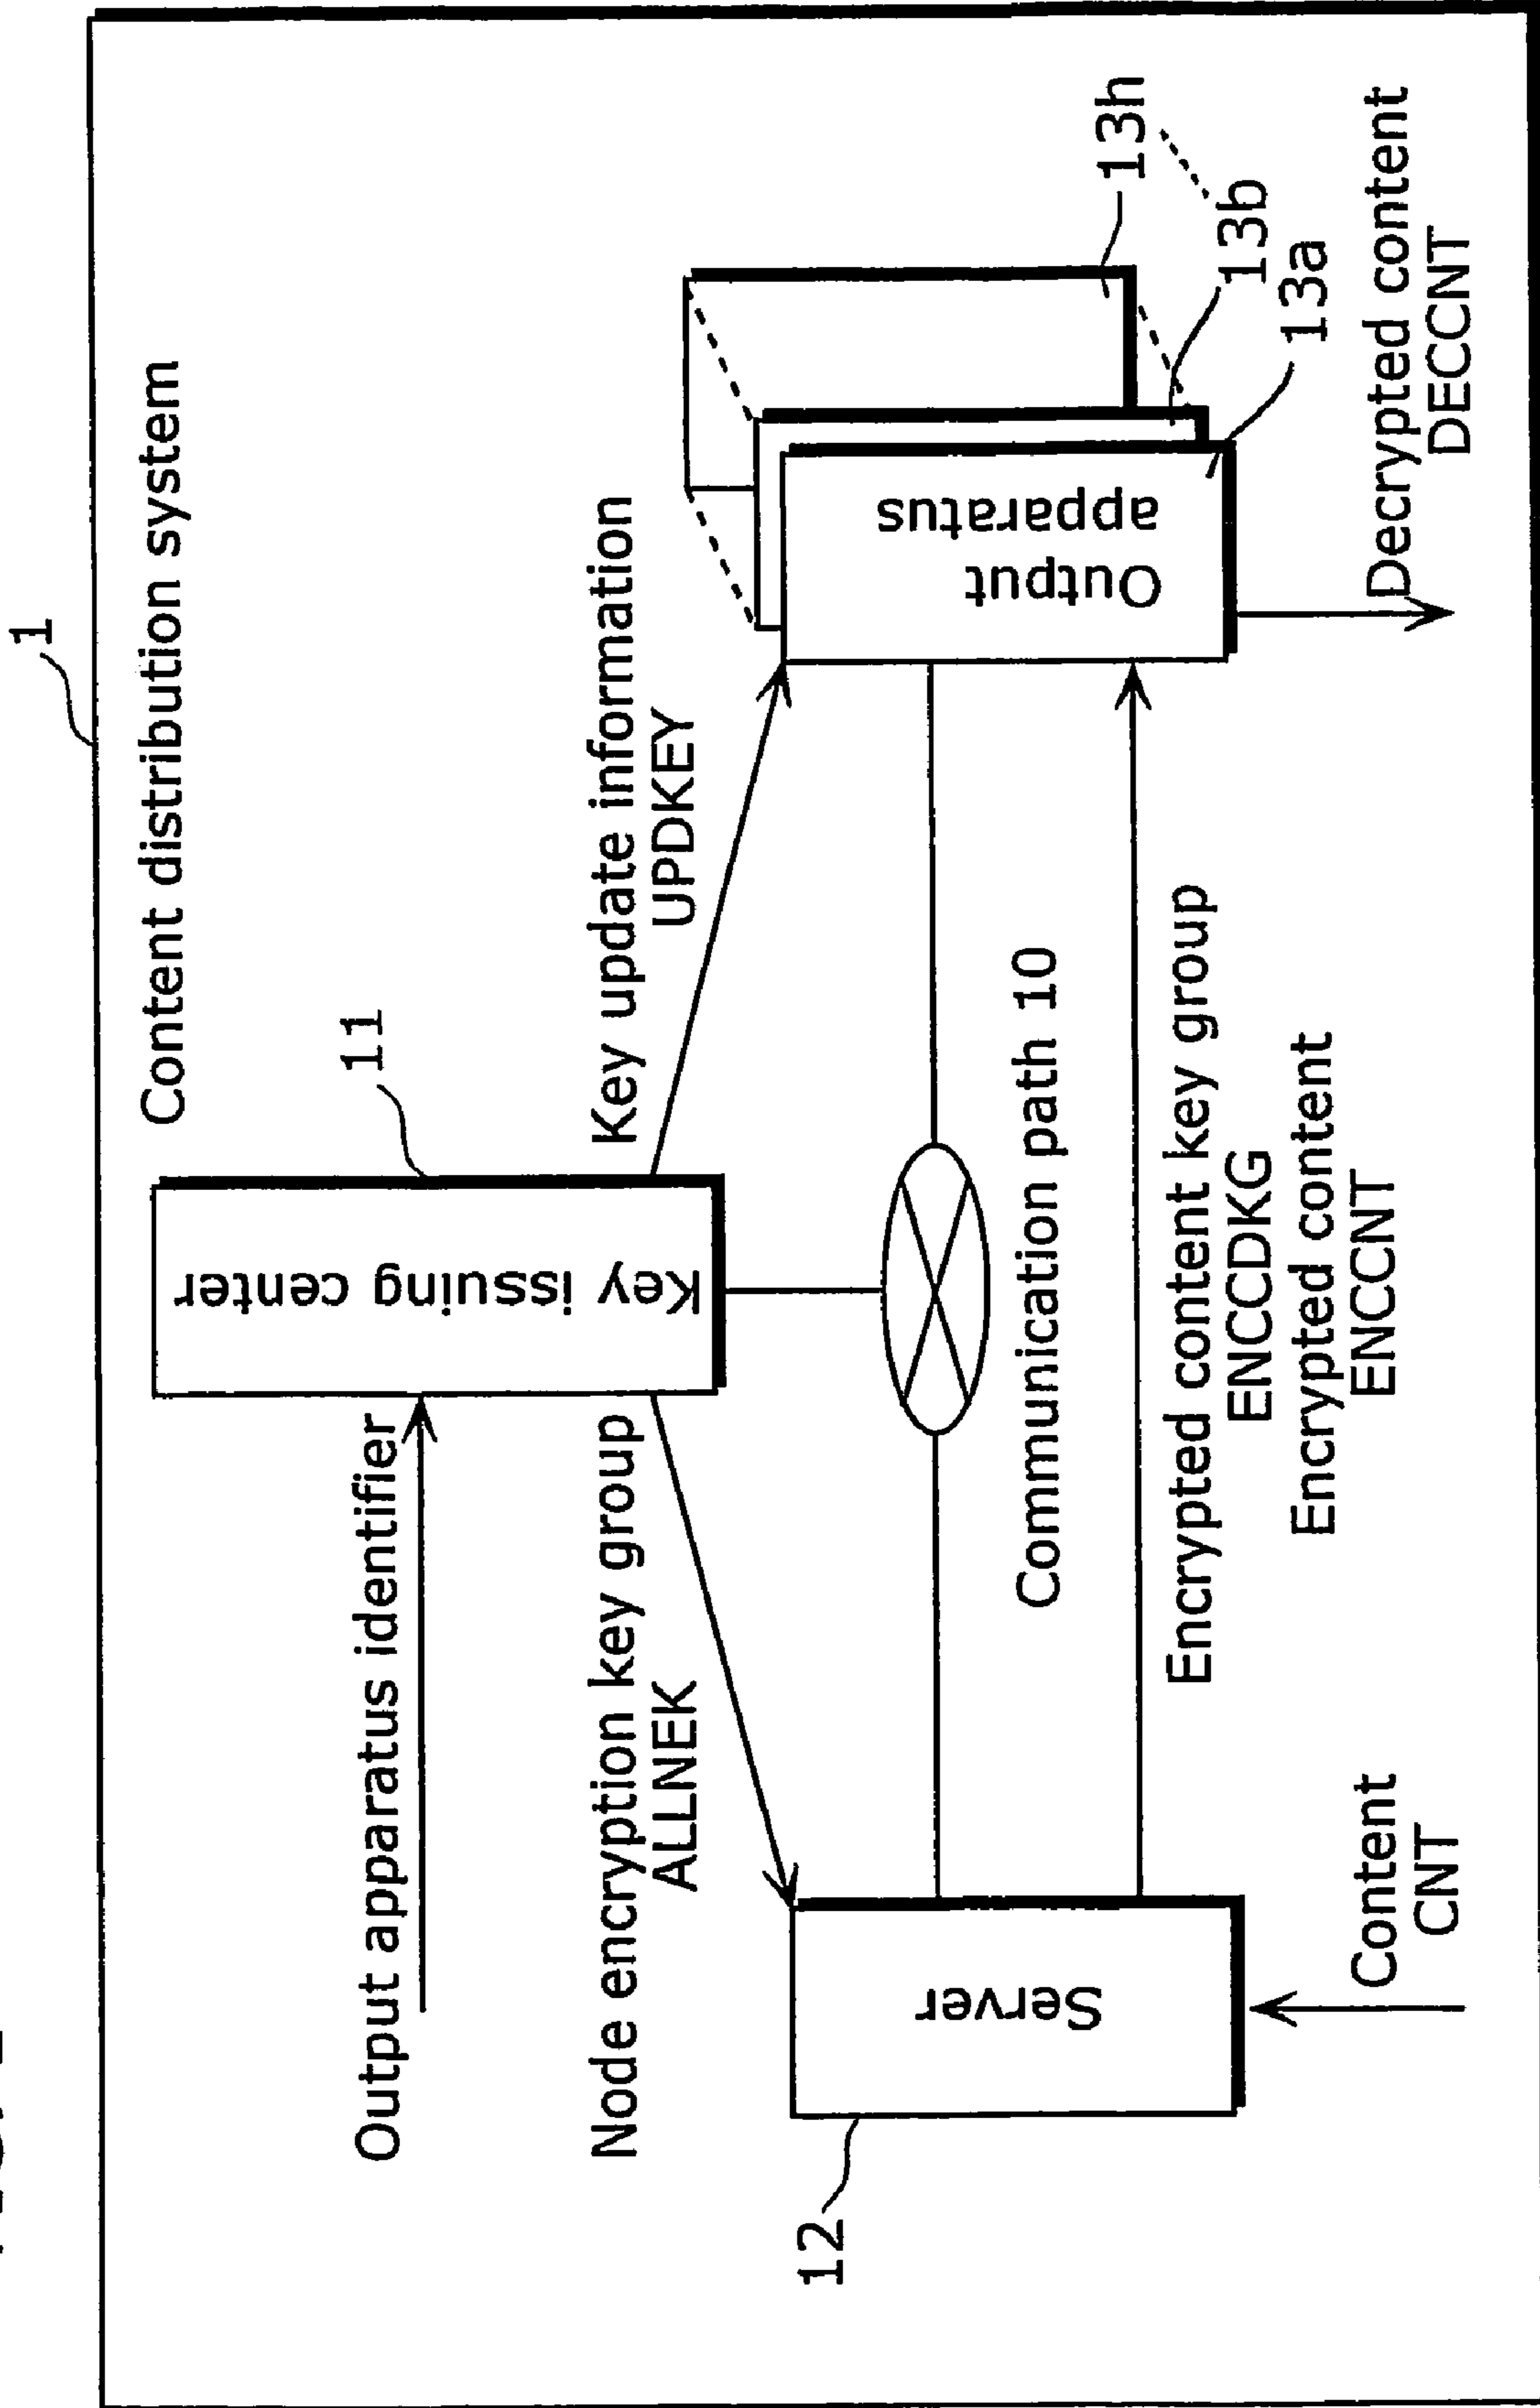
1

Content distribution system

11

Key issuing center

Output apparatus identifier

Key update information UPDKEY

Node encryption key group ALLNEK

13h

13b

13a

Output apparatus

Decrypted content DECCNT

Communication path 10

Encrypted content key group ENCCDKG

Encrypted content ENCCNT

Server

12

Content CNT